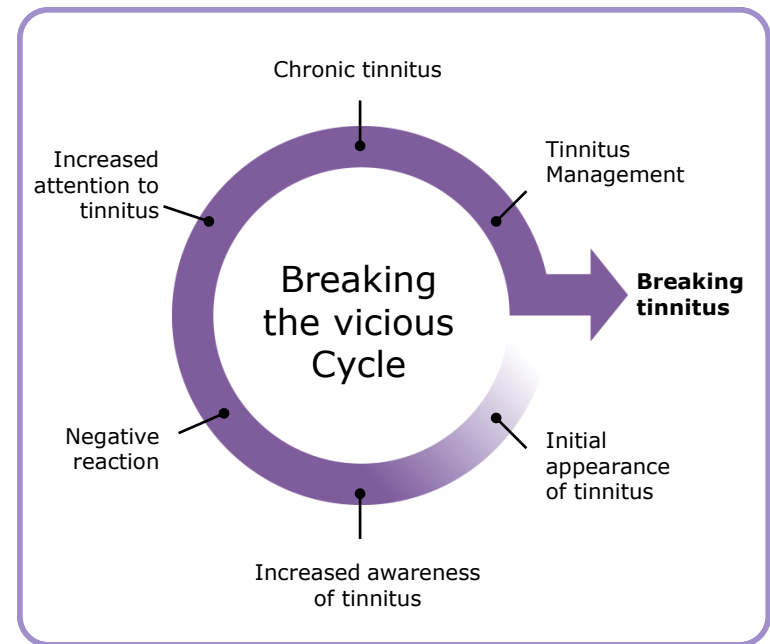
Chronic tinnitus

Tinnitus Management

Breaking tinnitus

Increased attention to tinnitus

Breaking the vicious Cycle

Negative reaction

Initial appearance of tinnitus

Increased awareness of tinnitus